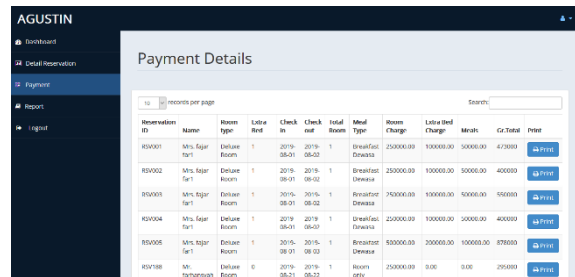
AGUSTIN

Dashboard

Detail Reservation

Payment

Report

Logout

Payment Details

10 records per page

Search:

| Reservation ID | Name | Room type | Extra Bed | Check in | Check out | Total Room | Meal Type | Room Charge | Extra Bed Charge | Meals | Gr.Total | Print |
|---|---|---|---|---|---|---|---|---|---|---|---|---|
| RSV001 | Mrs. fajar fari | Deluxe Room | 1 | 2019-08-01 | 2019-08-02 | 1 | Breakfast Dewasa | 250000.00 | 100000.00 | 50000.00 | 473000 | Print |
| RSV002 | Mrs. fajar fari | Deluxe Room | 1 | 2019-08-01 | 2019-08-02 | 1 | Breakfast Dewasa | 250000.00 | 100000.00 | 50000.00 | 400000 | Print |
| RSV003 | Mrs. fajar fari | Deluxe Room | 1 | 2019-08-01 | 2019-08-02 | 1 | Breakfast Dewasa | 250000.00 | 100000.00 | 50000.00 | 550000 | Print |
| RSV004 | Mrs. fajar fari | Deluxe Room | 1 | 2019-08-01 | 2019-08-07 | 1 | Breakfast Dewasa | 250000.00 | 100000.00 | 50000.00 | 400000 | Print |
| RSV005 | Mrs. fajar fari | Deluxe Room | 1 | 2019-08-01 | 2019-08-03 | 1 | Breakfast Dewasa | 530000.00 | 200000.00 | 100000.00 | 878000 | Print |
| RSV188 | Mr. farhanayan | Deluxe Room | 0 | 2019-08-21 | 2019-08-22 | 1 | Room only | 250000.00 | 0.00 | 0.00 | 295000 | Print |